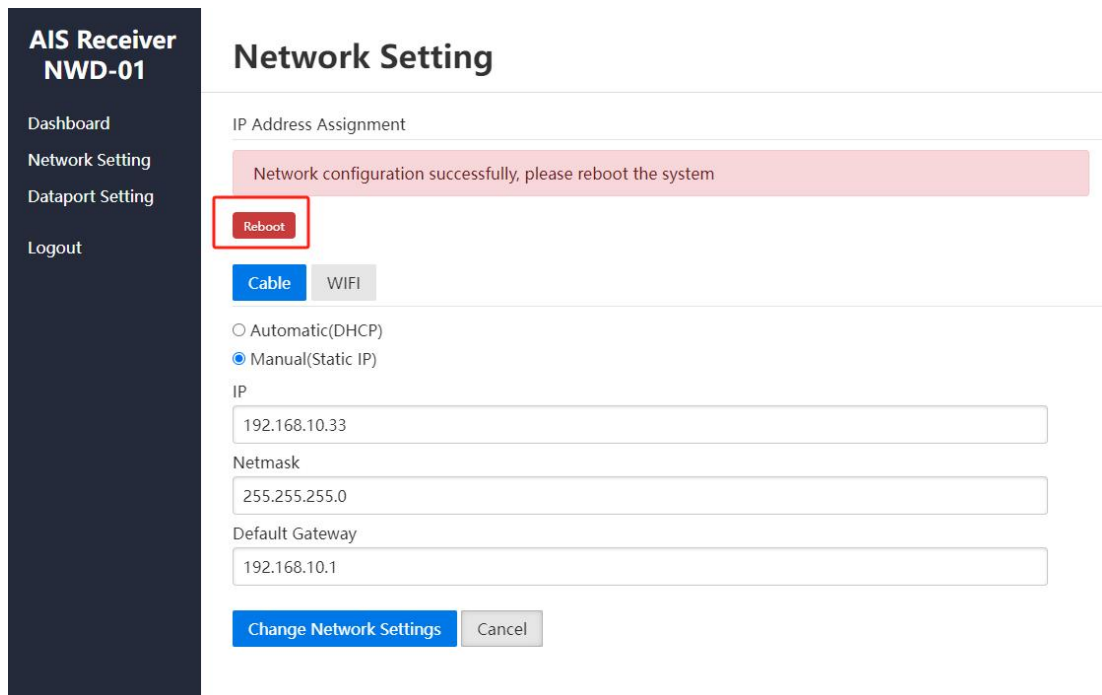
AIS Receiver NWD-01

Dashboard
Network Setting
Dataport Setting

Logout

Network Setting

IP Address Assignment

Network configuration successfully, please reboot the system

Reboot

Cable
WIFI

○ Automatic(DHCP)
● Manual(Static IP)

IP
192.168.10.33

Netmask
255.255.255.0

Default Gateway
192.168.10.1

Change Network Settings
Cancel